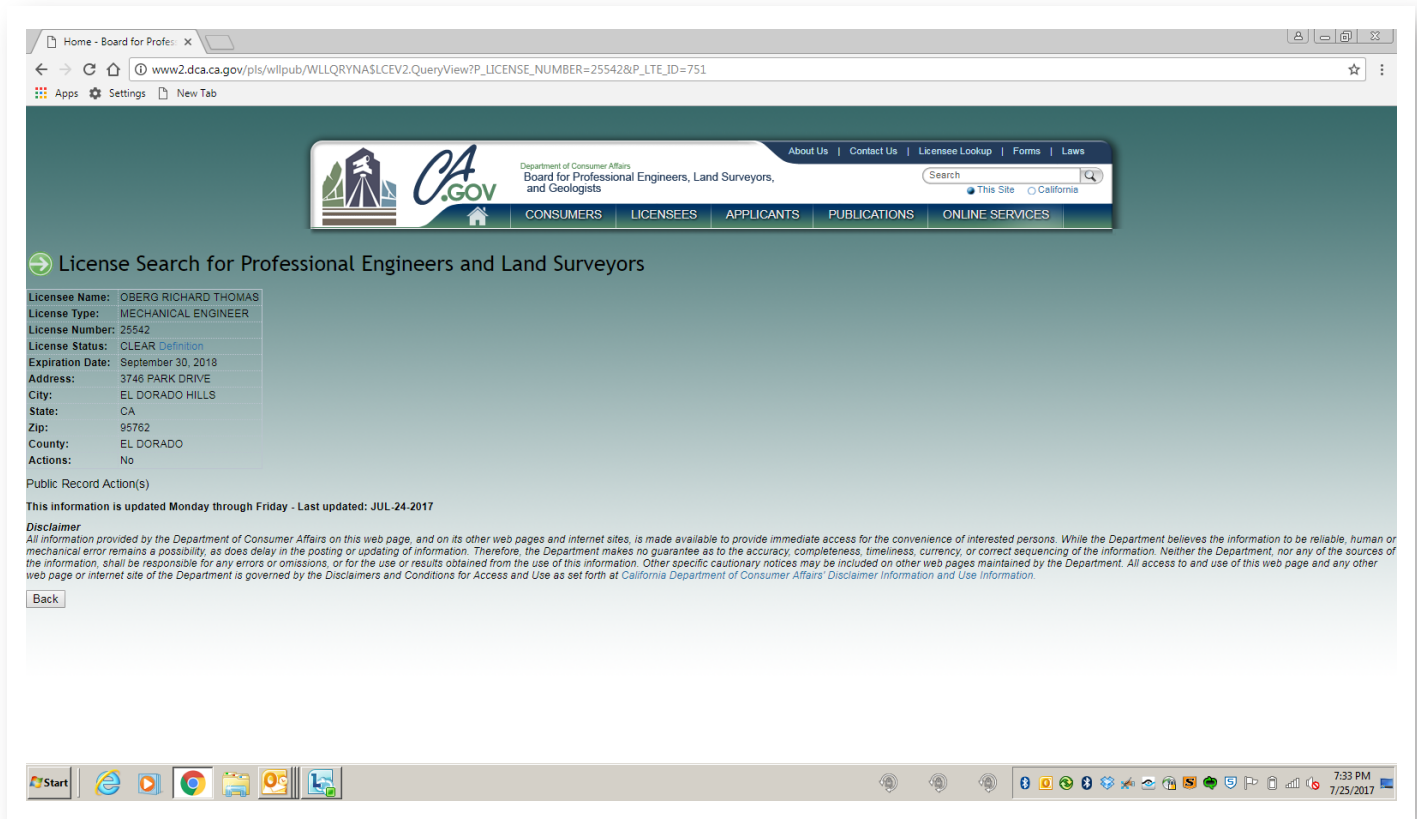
Home - Board for Profes ×

www2.dca.ca.gov/pls/wllpub/WLLQRYNA$LCEV2.QueryView?P_LICENSE_NUMBER=25542&P_LTE_ID=751

Apps Settings New Tab

About Us | Contact Us | Licensee Lookup | Forms | Laws

CA.GOV

Department of Consumer Affairs
Board for Professional Engineers, Land Surveyors, and Geologists

Search
This Site California

CONSUMERS LICENSEES APPLICANTS PUBLICATIONS ONLINE SERVICES

License Search for Professional Engineers and Land Surveyors

| Licensee Name: | OBERG RICHARD THOMAS |
|---|---|
| License Type: | MECHANICAL ENGINEER |
| License Number: | 25542 |
| License Status: | CLEAR Definition |
| Expiration Date: | September 30, 2018 |
| Address: | 3746 PARK DRIVE |
| City: | EL DORADO HILLS |
| State: | CA |
| Zip: | 95762 |
| County: | EL DORADO |
| Actions: | No |

Public Record Action(s)

This information is updated Monday through Friday - Last updated: JUL-24-2017

Disclaimer
All information provided by the Department of Consumer Affairs on this web page, and on its other web pages and internet sites, is made available to provide immediate access for the convenience of interested persons. While the Department believes the information to be reliable, human or mechanical error remains a possibility, as does delay in the posting or updating of information. Therefore, the Department makes no guarantee as to the accuracy, completeness, timeliness, currency, or correct sequencing of the information. Neither the Department, nor any of the sources of the information, shall be responsible for any errors or omissions, or for the use or results obtained from the use of this information. Other specific cautionary notices may be included on other web pages maintained by the Department. All access to and use of this web page and any other web page or internet site of the Department is governed by the Disclaimers and Conditions for Access and Use as set forth at California Department of Consumer Affairs' Disclaimer Information and Use Information.

Back

Start

7:33 PM
7/25/2017